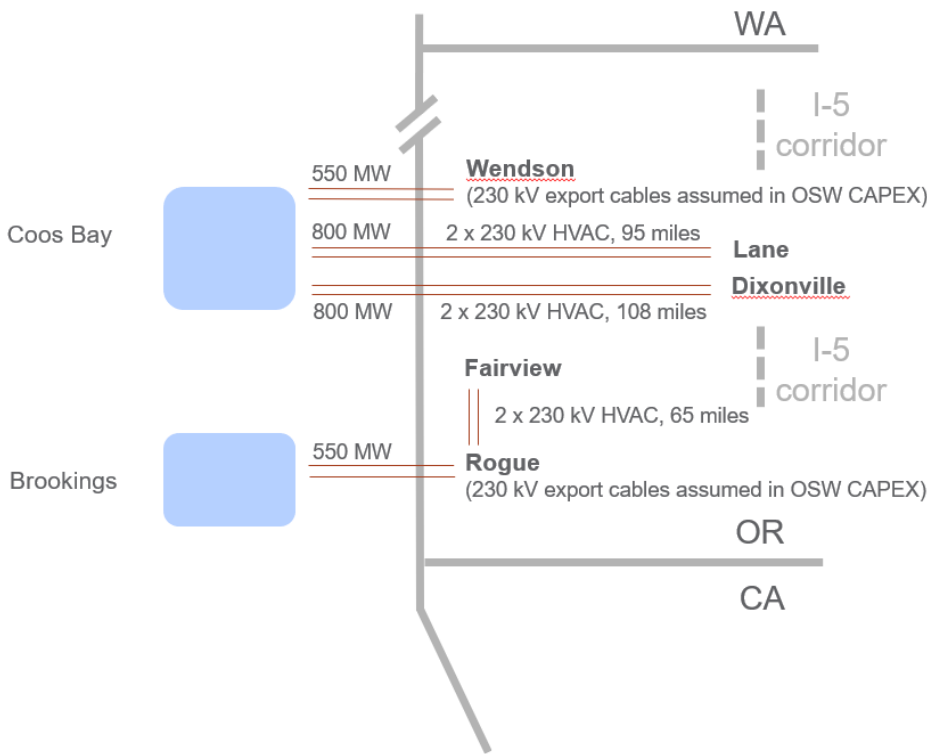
WA

I-5 corridor

550 MW

Wendson
(230 kV export cables assumed in OSW CAPEX)

Coos Bay

800 MW

2 x 230 kV HVAC, 95 miles

Lane

Dixonville

800 MW

2 x 230 kV HVAC, 108 miles

I-5 corridor

Fairview

2 x 230 kV HVAC, 65 miles

550 MW

Rogue
(230 kV export cables assumed in OSW CAPEX)

Brookings

OR

CA